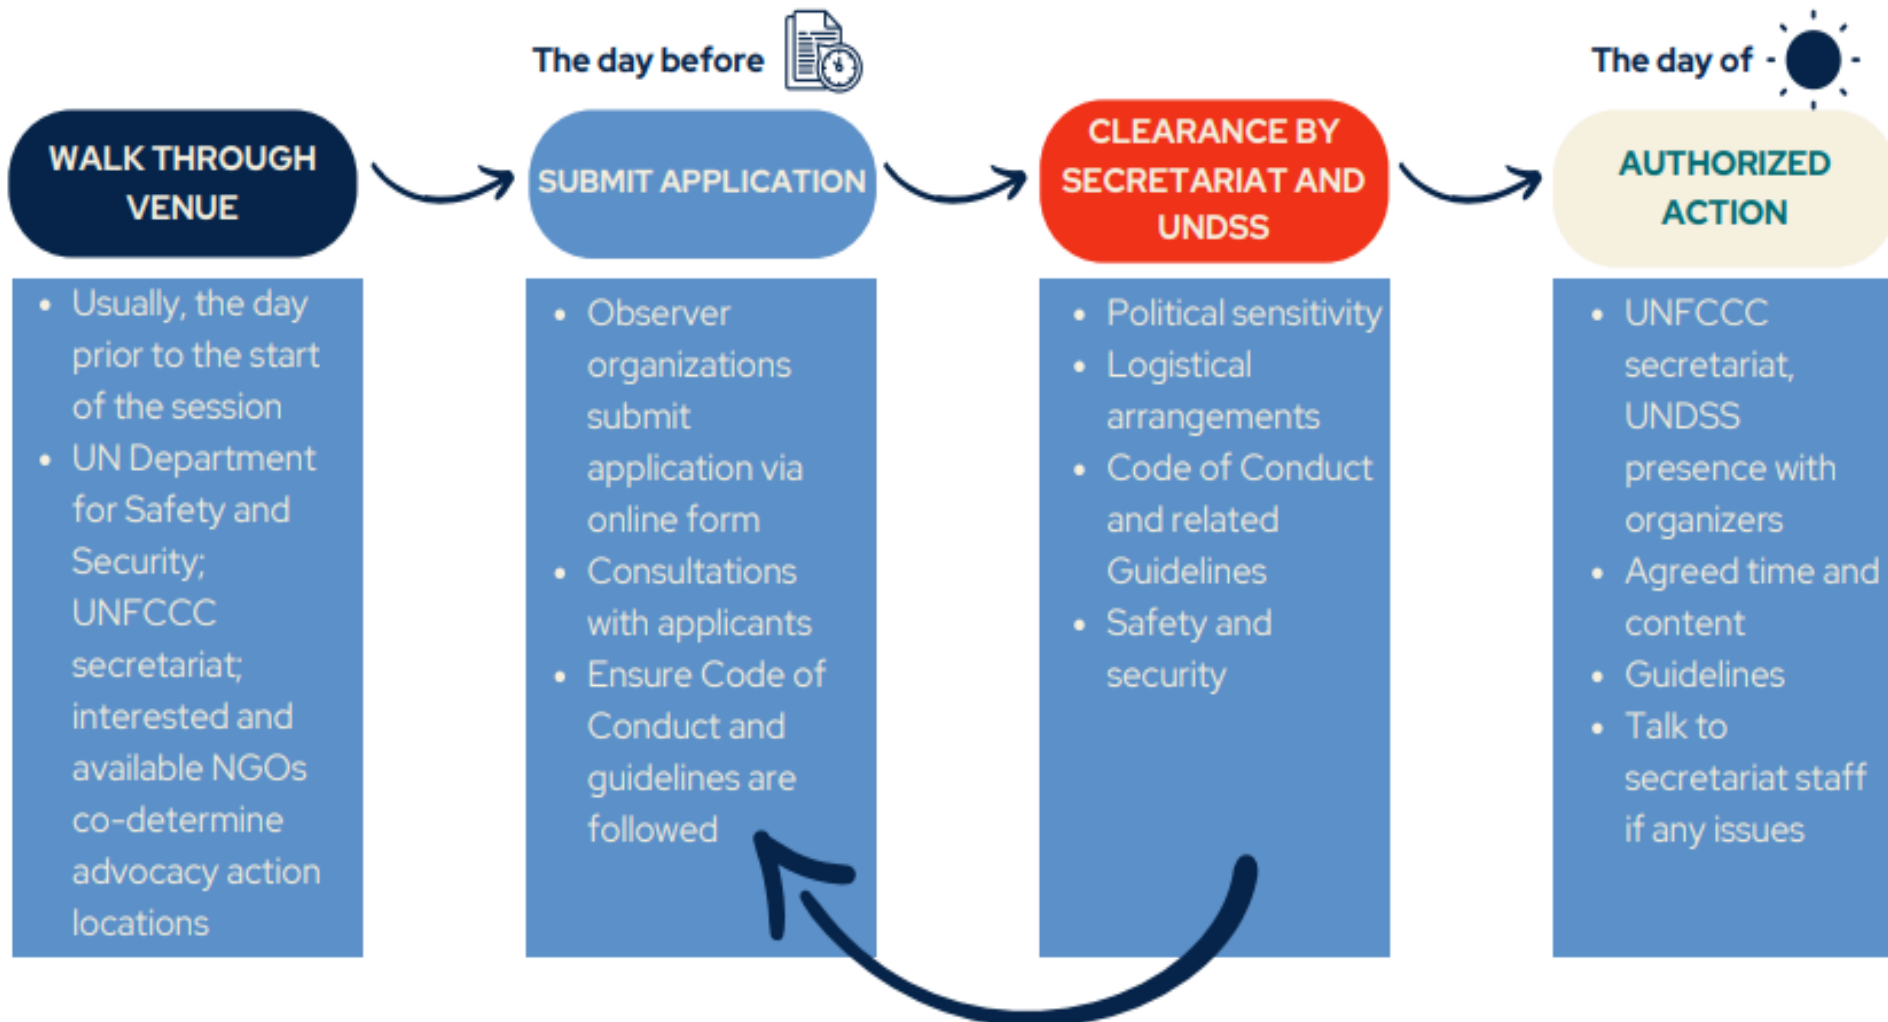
The day before

The day of

WALK THROUGH VENUE

- Usually, the day prior to the start of the session
- UN Department for Safety and Security; UNFCCC secretariat; interested and available NGOs co-determine advocacy action locations

SUBMIT APPLICATION

- Observer organizations submit application via online form
- Consultations with applicants
- Ensure Code of Conduct and guidelines are followed

CLEARANCE BY SECRETARIAT AND UNDSS

- Political sensitivity
- Logistical arrangements
- Code of Conduct and related Guidelines
- Safety and security

AUTHORIZED ACTION

- UNFCCC secretariat, UNDSS presence with organizers
- Agreed time and content
- Guidelines
- Talk to secretariat staff if any issues